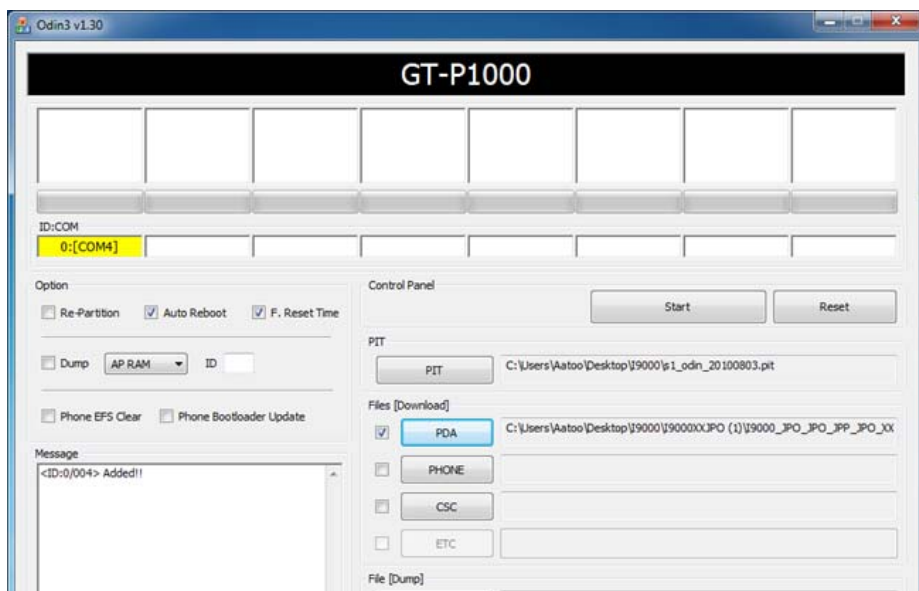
Odin3 v1.30

GT-P1000

ID:COM
0:[COM4]

Option
Re-Partition
Auto Reboot
F. Reset Time

Dump
AP RAM
ID

Phone EFS Clear
Phone Bootloader Update

Message
<ID:0/004> Added!!

Control Panel
Start
Reset

PIT
PIT
C:\Users\Aatoo\Desktop\I9000\s1_odin_20100803.pit

Files [Download]
PDA
C:\Users\Aatoo\Desktop\I9000\I9000XXJPO (1)\I9000_JPO_JPO_JPP_JPO_XX
PHONE
CSC
ETC

File [Dump]